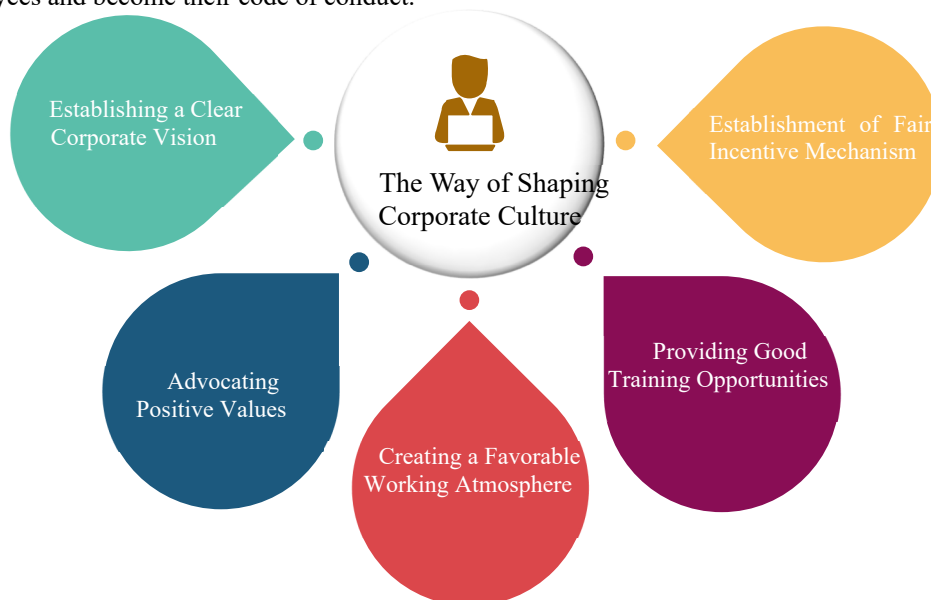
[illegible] and become their code of conduct.

Establishing a Clear Corporate Vision

The Way of Shaping Corporate Culture

Establishment of Fair Incentive Mechanism

Advocating Positive Values

Creating a Favorable Working Atmosphere

Providing Good Training Opportunities